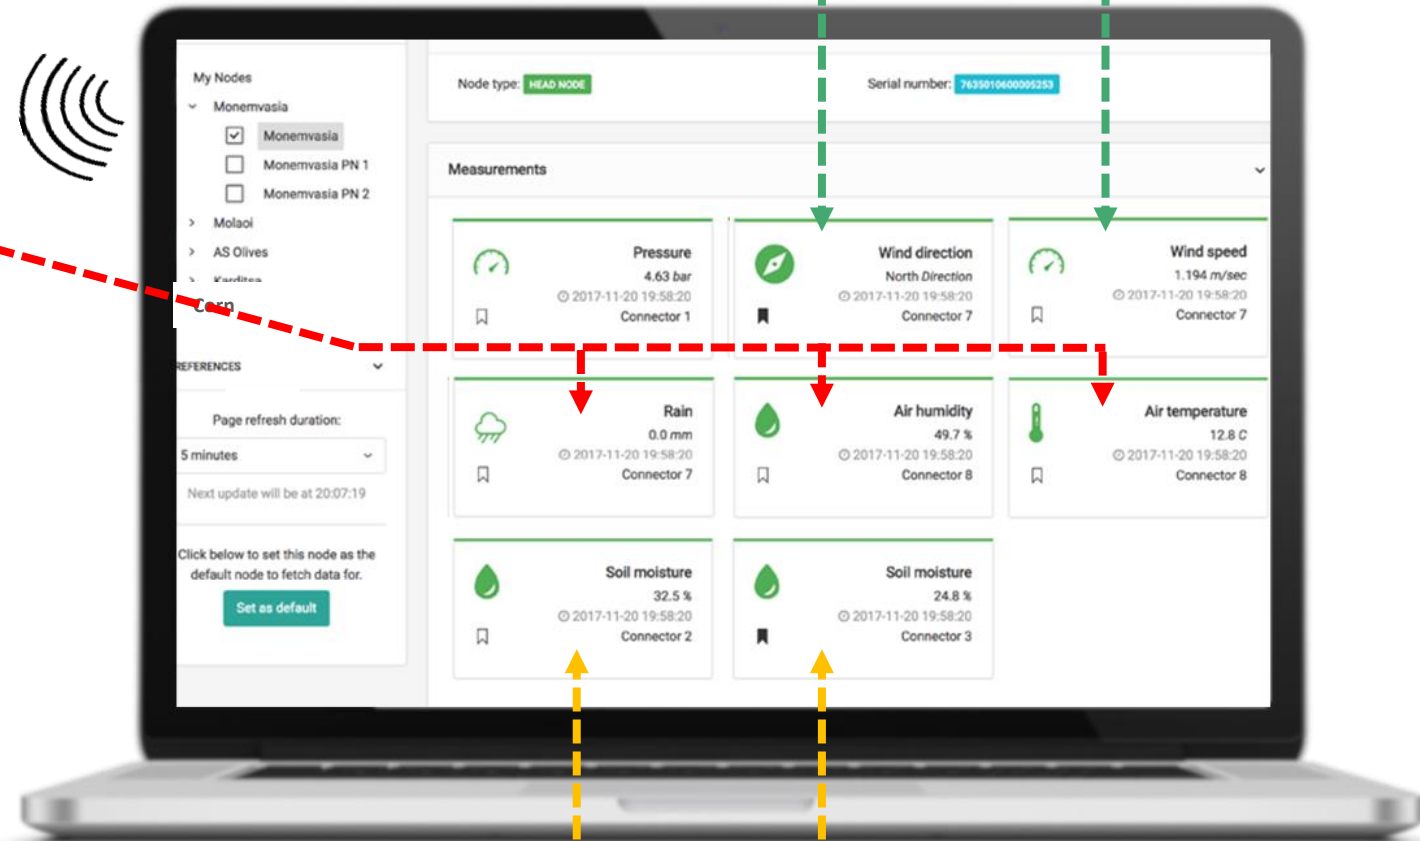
My Nodes
Monemvasia
Monemvasia
Monemvasia PN 1
Monemvasia PN 2
Molaoi
AS Olives
Karditsa
Corn

REFERENCES

Page refresh duration:
5 minutes
Next update will be at 20:07:19

Click below to set this node as the default node to fetch data for.
Set as default

Node type: HEAD NODE
Serial number: 7635010600005253

Measurements

Pressure
4.63 bar
2017-11-20 19:58:20
Connector 1

Wind direction
North Direction
2017-11-20 19:58:20
Connector 7

Wind speed
1.194 m/sec
2017-11-20 19:58:20
Connector 7

Rain
0.0 mm
2017-11-20 19:58:20
Connector 7

Air humidity
49.7 %
2017-11-20 19:58:20
Connector 8

Air temperature
12.8 C
2017-11-20 19:58:20
Connector 8

Soil moisture
32.5 %
2017-11-20 19:58:20
Connector 2

Soil moisture
24.8 %
2017-11-20 19:58:20
Connector 3